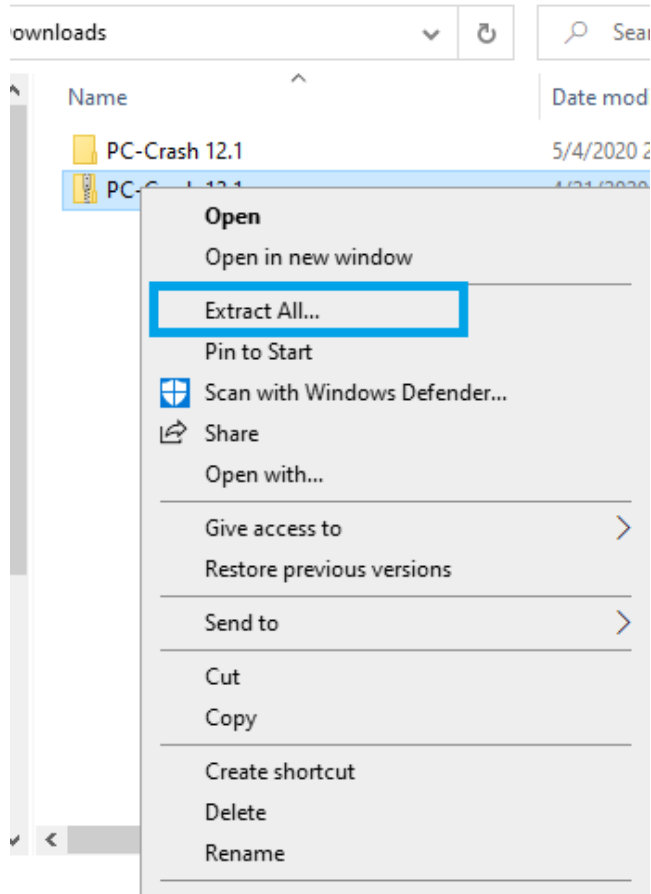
ownloads

Sear

Name

Date mod

PC-Crash 12.1

5/4/2020 2

PC-C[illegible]

Open
Open in new window
Extract All...
Pin to Start
Scan with Windows Defender...
Share
Open with...
Give access to
Restore previous versions
Send to
Cut
Copy
Create shortcut
Delete
Rename